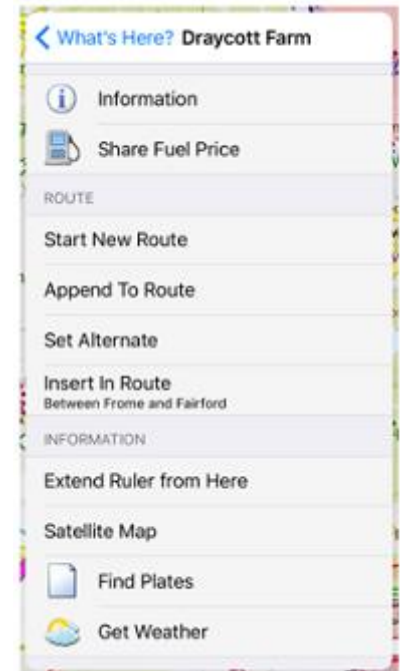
< What's Here? Draycott Farm

Information

Share Fuel Price

ROUTE

Start New Route

Append To Route

Set Alternate

Insert In Route
Between Frome and Fairford

INFORMATION

Extend Ruler from Here

Satellite Map

Find Plates

Get Weather